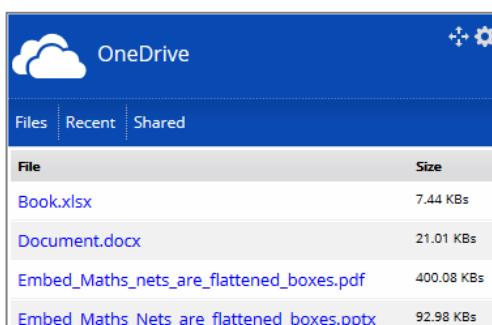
OneDrive

Files | Recent | Shared

| File | Size |
|---|---|
| Book.xlsx | 7.44 KBs |
| Document.docx | 21.01 KBs |
| Embed_Maths_nets_are_flattened_boxes.pdf | 400.08 KBs |
| Embed_Maths_Nets_are_flattened_boxes.pptx | 92.98 KBs |